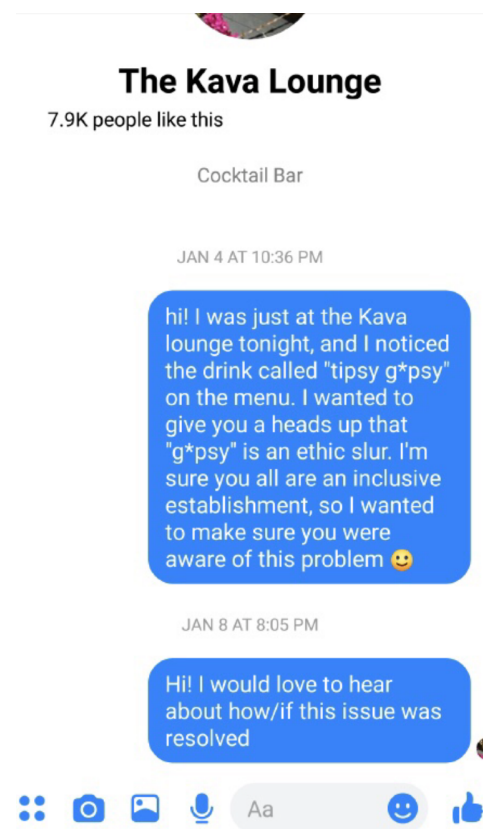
The Kava Lounge

7.9K people like this

Cocktail Bar

JAN 4 AT 10:36 PM

hi! I was just at the Kava lounge tonight, and I noticed the drink called "tipsy g*psy" on the menu. I wanted to give you a heads up that "g*psy" is an ethic slur. I'm sure you all are an inclusive establishment, so I wanted to make sure you were aware of this problem 🙂

JAN 8 AT 8:05 PM

Hi! I would love to hear about how/if this issue was resolved

Aa